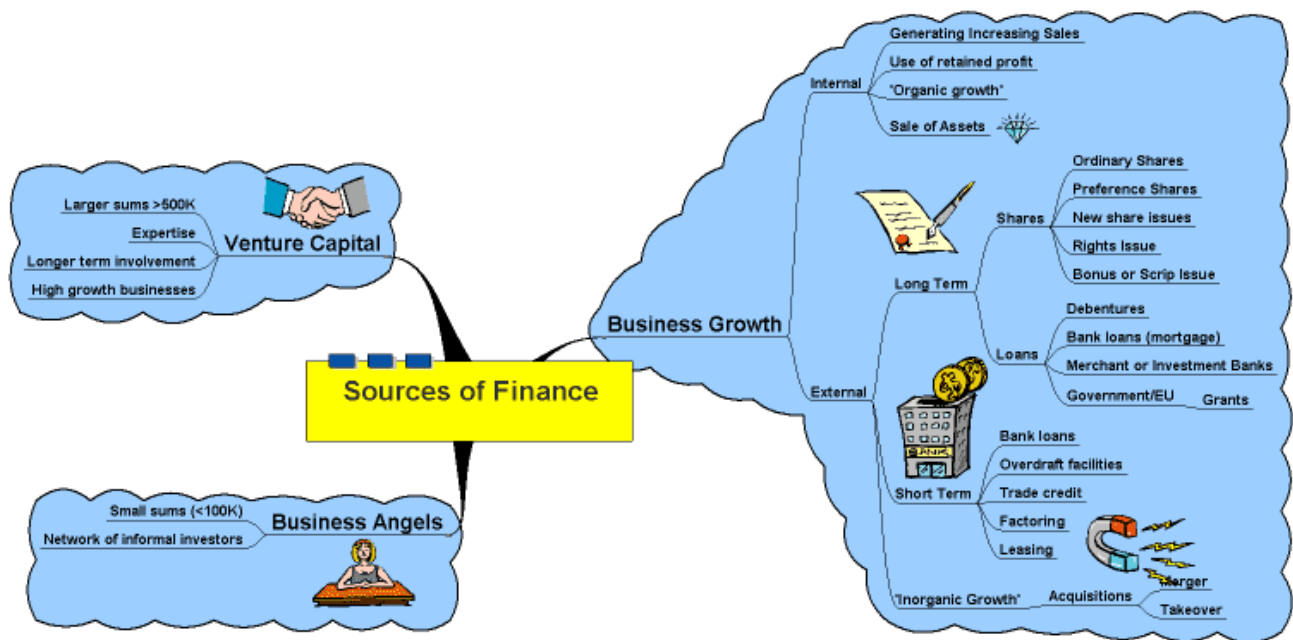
Sources of Finance

Venture Capital
Larger sums >500K
Expertise
Longer term involvement
High growth businesses

Business Angels
Small sums (<100K)
Network of informal investors

Business Growth
Internal
Generating Increasing Sales
Use of retained profit
"Organic growth"
Sale of Assets

External
Long Term
Shares
Ordinary Shares
Preference Shares
New share issues
Rights Issue
Bonus or Scrip Issue
Loans
Debentures
Bank loans (mortgage)
Merchant or Investment Banks
Government/EU
Grants

BANK

Short Term
Bank loans
Overdraft facilities
Trade credit
Factoring
Leasing

"Inorganic Growth"
Acquisitions
Merger
Takeover